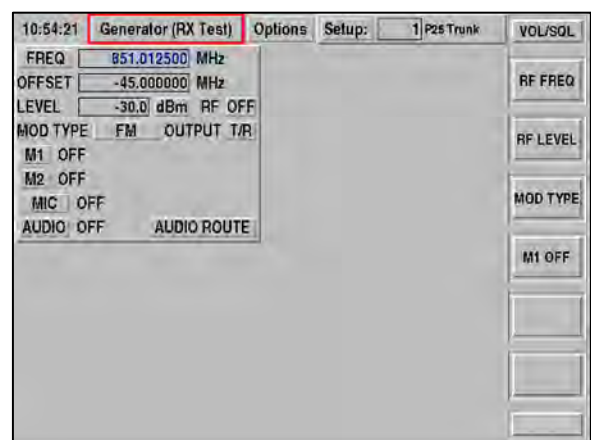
10:54:21 Generator (RX Test) Options Setup: 1 P25 Trunk

VOL/SQL

FREQ 851.012500 MHz
OFFSET -45.000000 MHz
LEVEL -30.0 dBm RF OFF
MOD TYPE FM OUTPUT T/R
M1 OFF
M2 OFF
MIC OFF
AUDIO OFF AUDIO ROUTE

RF FREQ

RF LEVEL

MOD TYPE

M1 OFF